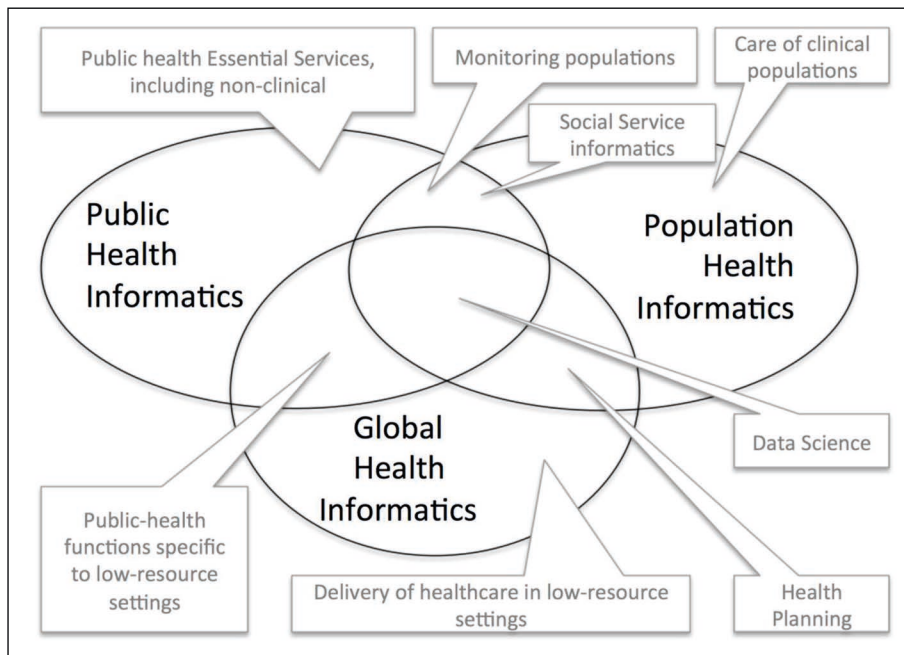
Public health Essential Services, including non-clinical

Monitoring populations

Care of clinical populations

Social Service informatics

Public Health Informatics

Population Health Informatics

Global Health Informatics

Data Science

Public-health functions specific to low-resource settings

Delivery of healthcare in low-resource settings

Health Planning